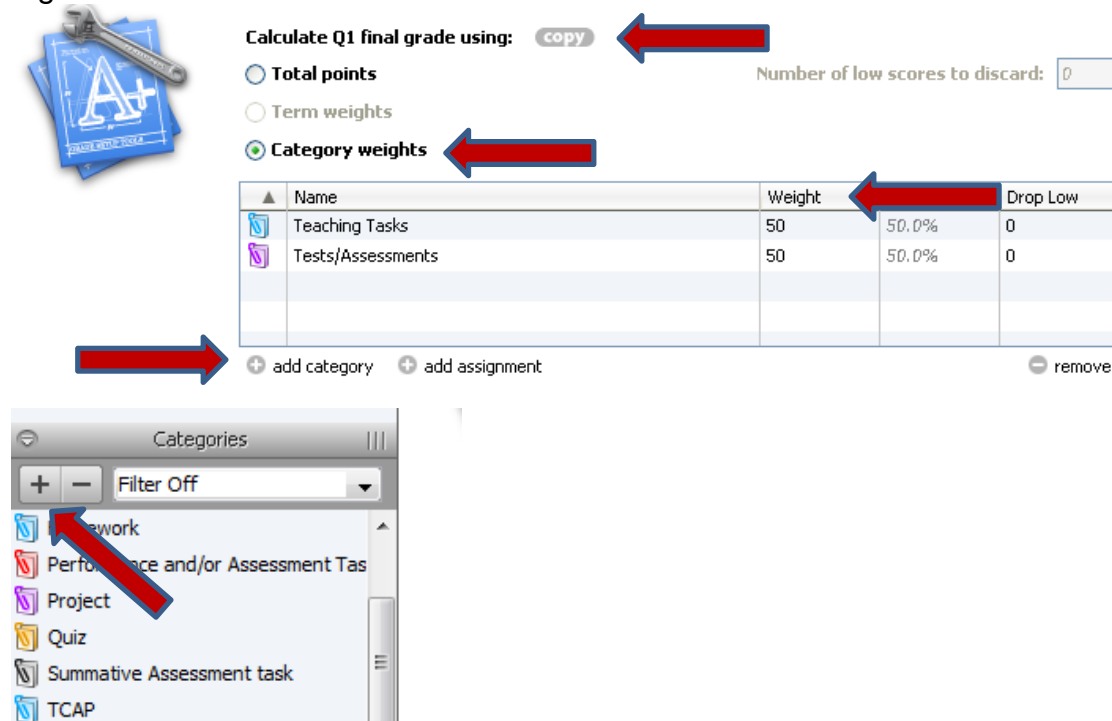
Calculate Q1 final grade using: copy

Total points

Number of low scores to discard: 0

Term weights

Category weights

| ▲ | Name | Weight | | Drop Low |
|---|---|---|---|---|
| | Teaching Tasks | 50 | 50.0% | 0 |
| | Tests/Assessments | 50 | 50.0% | 0 |

add category   add assignment   remove

Categories

+ − Filter Off

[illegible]ework
Perfo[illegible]ce and/or Assessment Tas
Project
Quiz
Summative Assessment task
TCAP